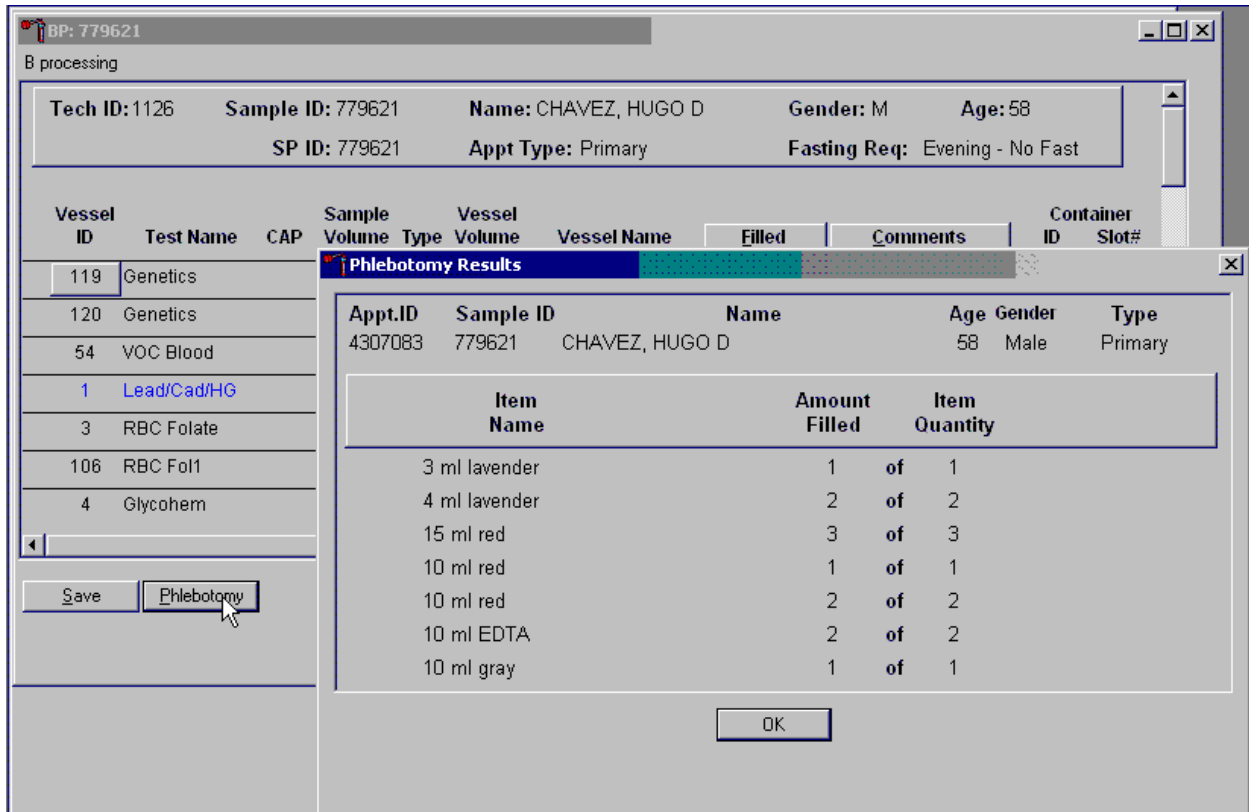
BP: 779621

B processing

Tech ID: 1126 Sample ID: 779621 Name: CHAVEZ, HUGO D Gender: M Age: 58

SP ID: 779621 Appt Type: Primary Fasting Req: Evening - No Fast

| Vessel ID | Test Name | CAP | Sample Volume | Type | Vessel Volume | Vessel Name | Filled | Comments | Container ID | Slot# |
|---|---|---|---|---|---|---|---|---|---|---|
| 119 | Genetics | | | | | | | | | |
| 120 | Genetics | | | | | | | | | |
| 54 | VOC Blood | | | | | | | | | |
| 1 | Lead/Cad/HG | | | | | | | | | |
| 3 | RBC Folate | | | | | | | | | |
| 106 | RBC Fol1 | | | | | | | | | |
| 4 | Glycohem | | | | | | | | | |

Save Phlebotomy

Phlebotomy Results

| Appt.ID | Sample ID | Name | Age | Gender | Type |
|---|---|---|---|---|---|
| 4307083 | 779621 | CHAVEZ, HUGO D | 58 | Male | Primary |

| Item Name | Amount Filled | | Item Quantity |
|---|---|---|---|
| 3 ml lavender | 1 | of | 1 |
| 4 ml lavender | 2 | of | 2 |
| 15 ml red | 3 | of | 3 |
| 10 ml red | 1 | of | 1 |
| 10 ml red | 2 | of | 2 |
| 10 ml EDTA | 2 | of | 2 |
| 10 ml gray | 1 | of | 1 |

OK